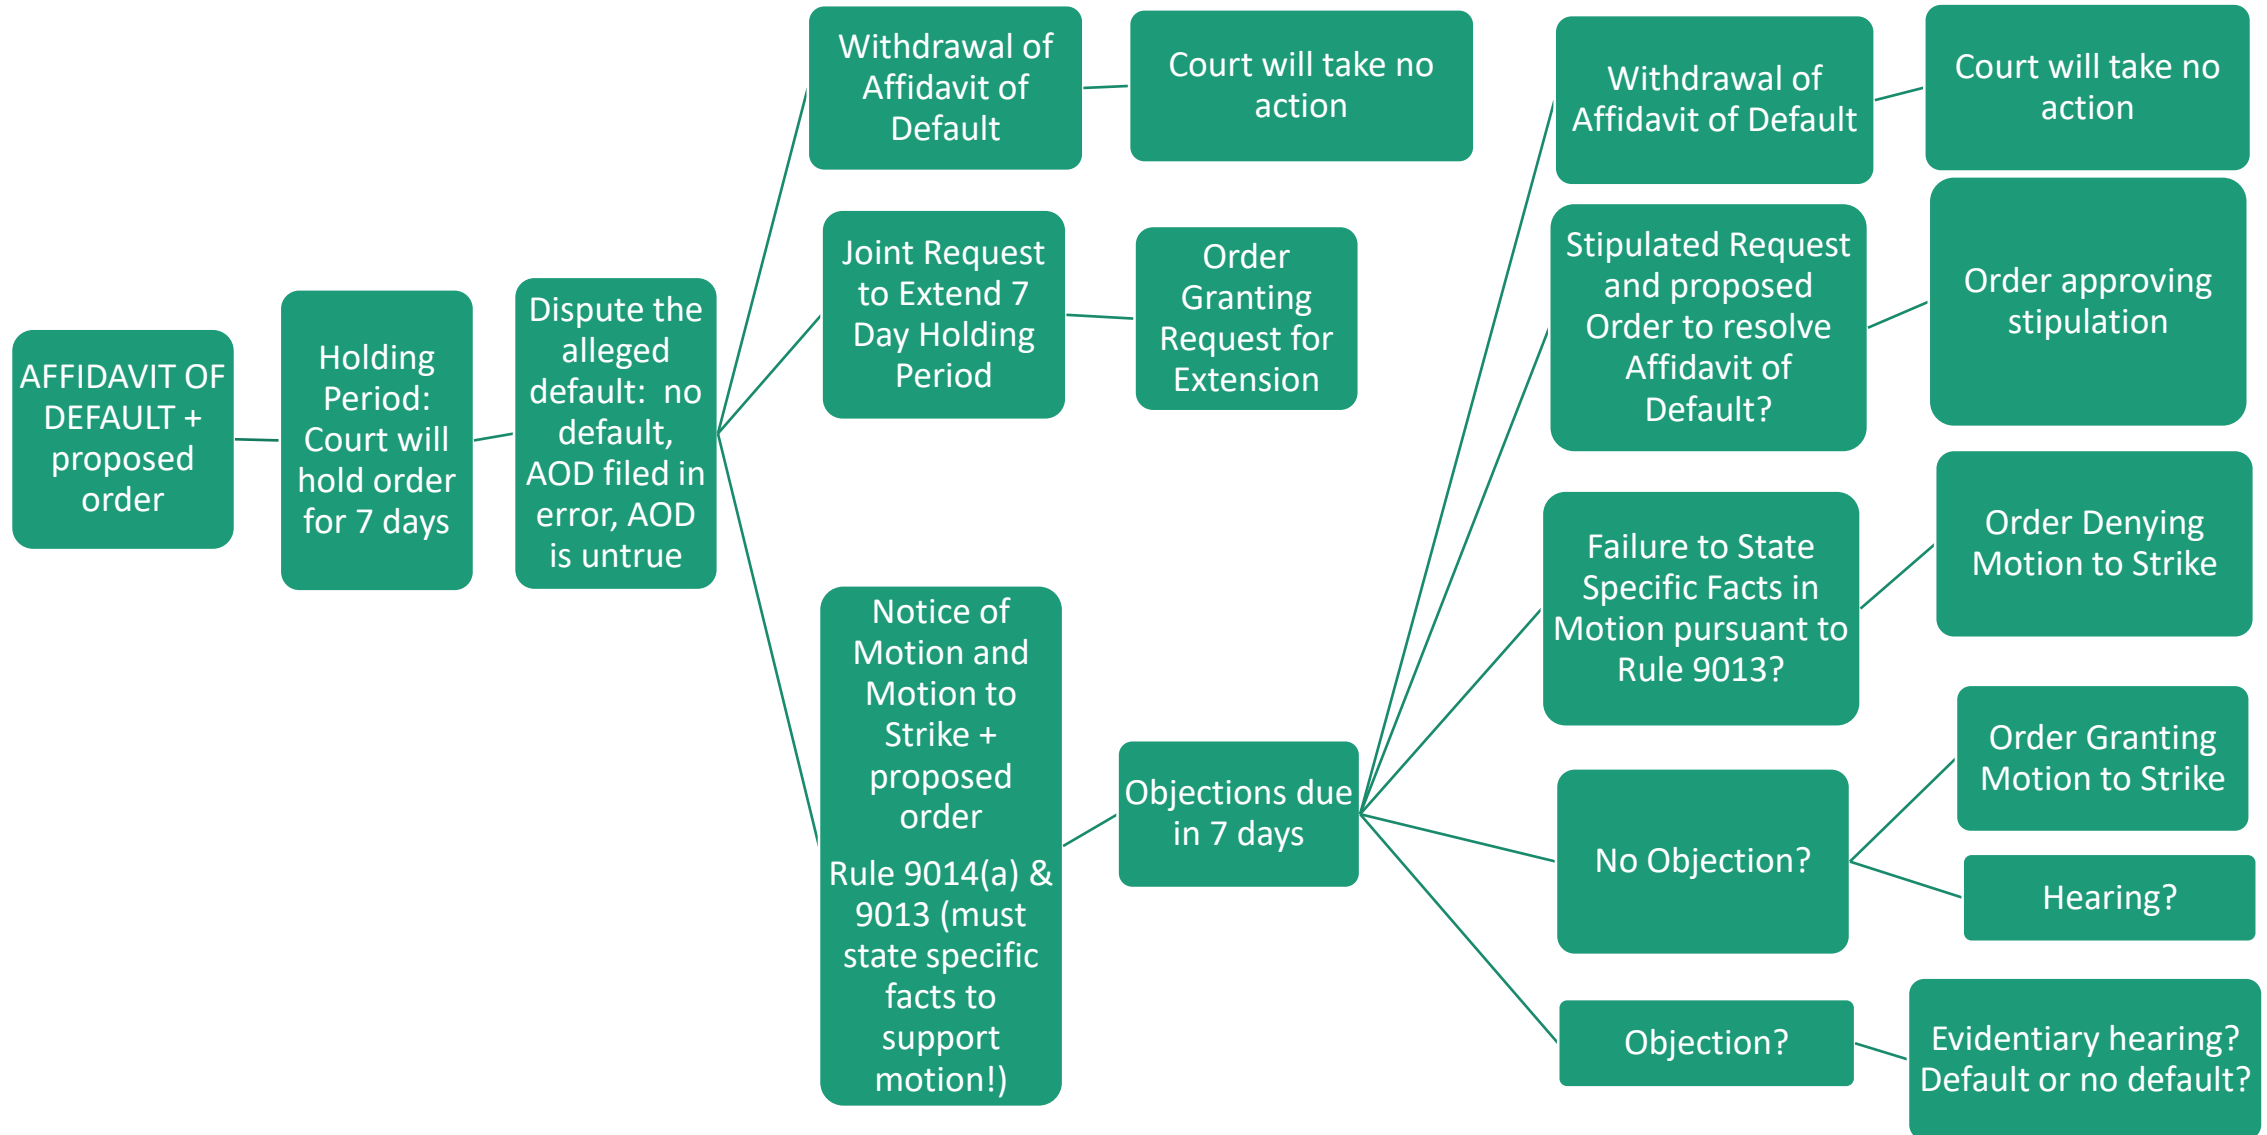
AFFIDAVIT OF DEFAULT + proposed order

Holding Period: Court will hold order for 7 days

Dispute the alleged default: no default, AOD filed in error, AOD is untrue

Withdrawal of Affidavit of Default

Court will take no action

Joint Request to Extend 7 Day Holding Period

Order Granting Request for Extension

Notice of Motion and Motion to Strike + proposed order

Rule 9014(a) & 9013 (must state specific facts to support motion!)

Objections due in 7 days

Withdrawal of Affidavit of Default

Court will take no action

Stipulated Request and proposed Order to resolve Affidavit of Default?

Order approving stipulation

Failure to State Specific Facts in Motion pursuant to Rule 9013?

Order Denying Motion to Strike

No Objection?

Order Granting Motion to Strike

Hearing?

Objection?

Evidentiary hearing? Default or no default?